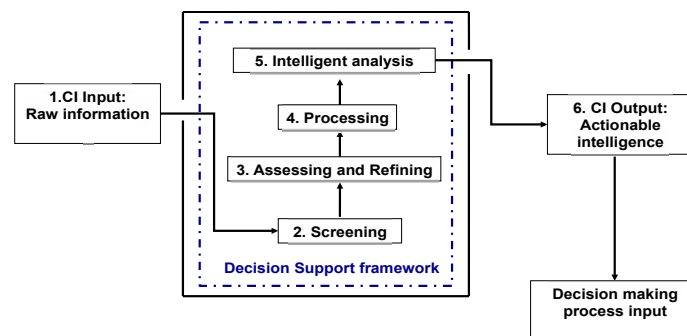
1.CI Input: Raw information

5. Intelligent analysis

4. Processing

3. Assessing and Refining

2. Screening

Decision Support framework

6. CI Output: Actionable intelligence

Decision making process input